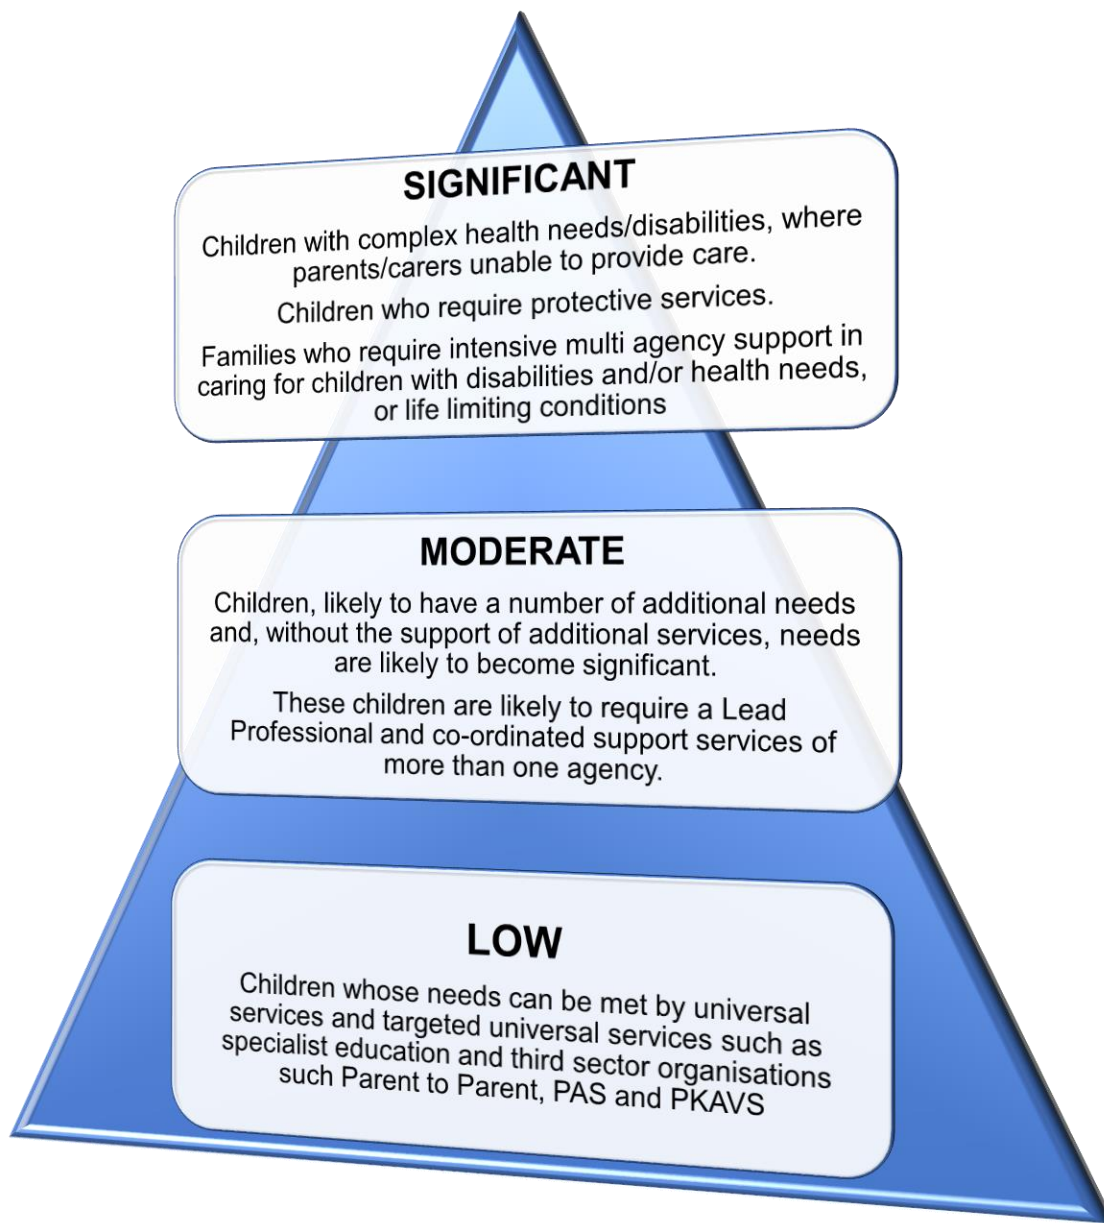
SIGNIFICANT

Children with complex health needs/disabilities, where parents/carers unable to provide care.

Children who require protective services.

Families who require intensive multi agency support in caring for children with disabilities and/or health needs, or life limiting conditions

MODERATE

Children, likely to have a number of additional needs and, without the support of additional services, needs are likely to become significant.

These children are likely to require a Lead Professional and co-ordinated support services of more than one agency.

LOW

Children whose needs can be met by universal services and targeted universal services such as specialist education and third sector organisations such Parent to Parent, PAS and PKAVS